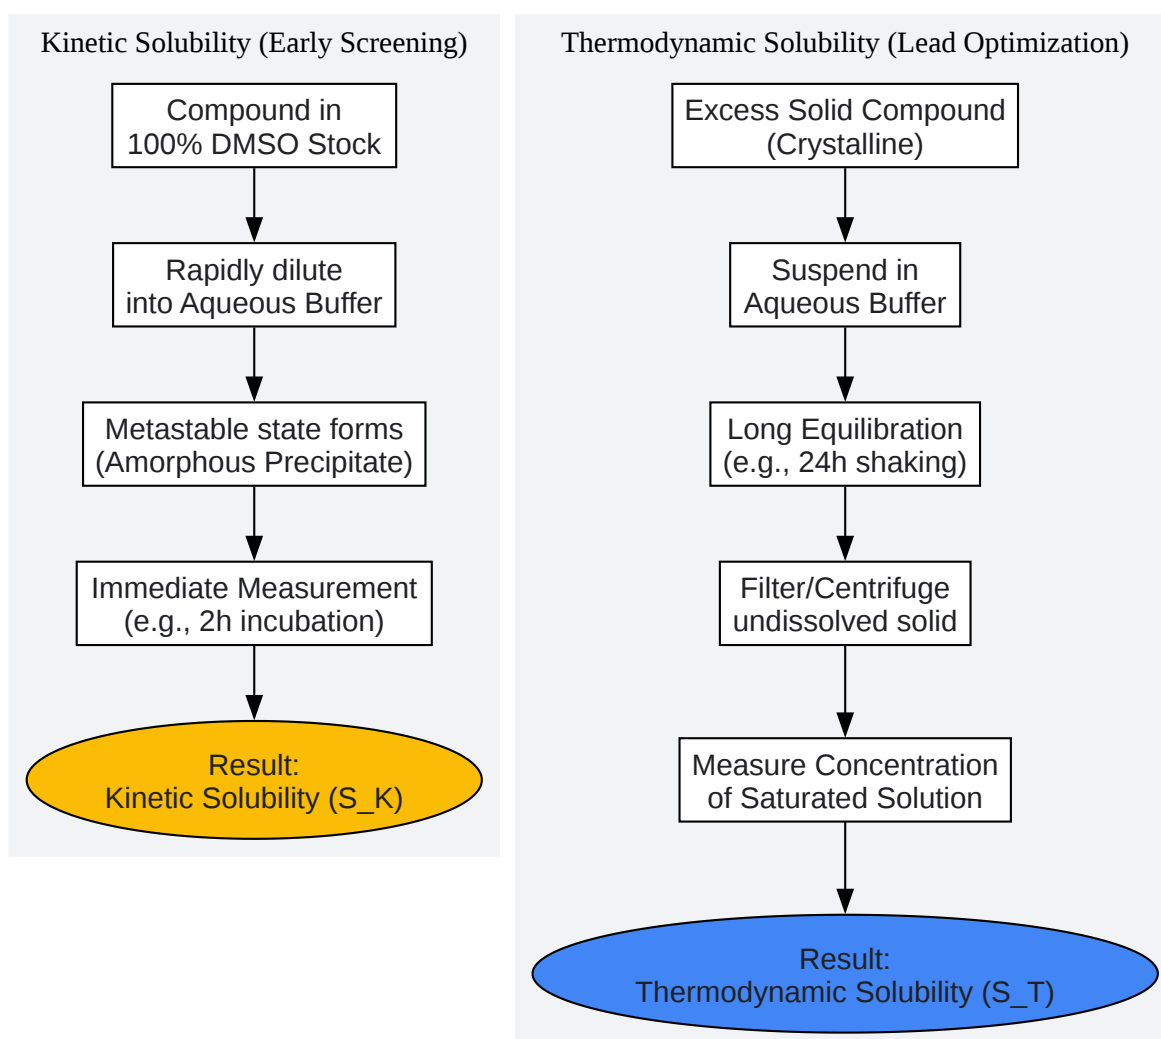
Kinetic Solubility (Early Screening)

Compound in 100% DMSO Stock

Rapidly dilute into Aqueous Buffer

Metastable state forms (Amorphous Precipitate)

Immediate Measurement (e.g., 2h incubation)

Result: Kinetic Solubility (S_K)

Thermodynamic Solubility (Lead Optimization)

Excess Solid Compound (Crystalline)

Suspend in Aqueous Buffer

Long Equilibration (e.g., 24h shaking)

Filter/Centrifuge undissolved solid

Measure Concentration of Saturated Solution

Result: Thermodynamic Solubility (S_T)